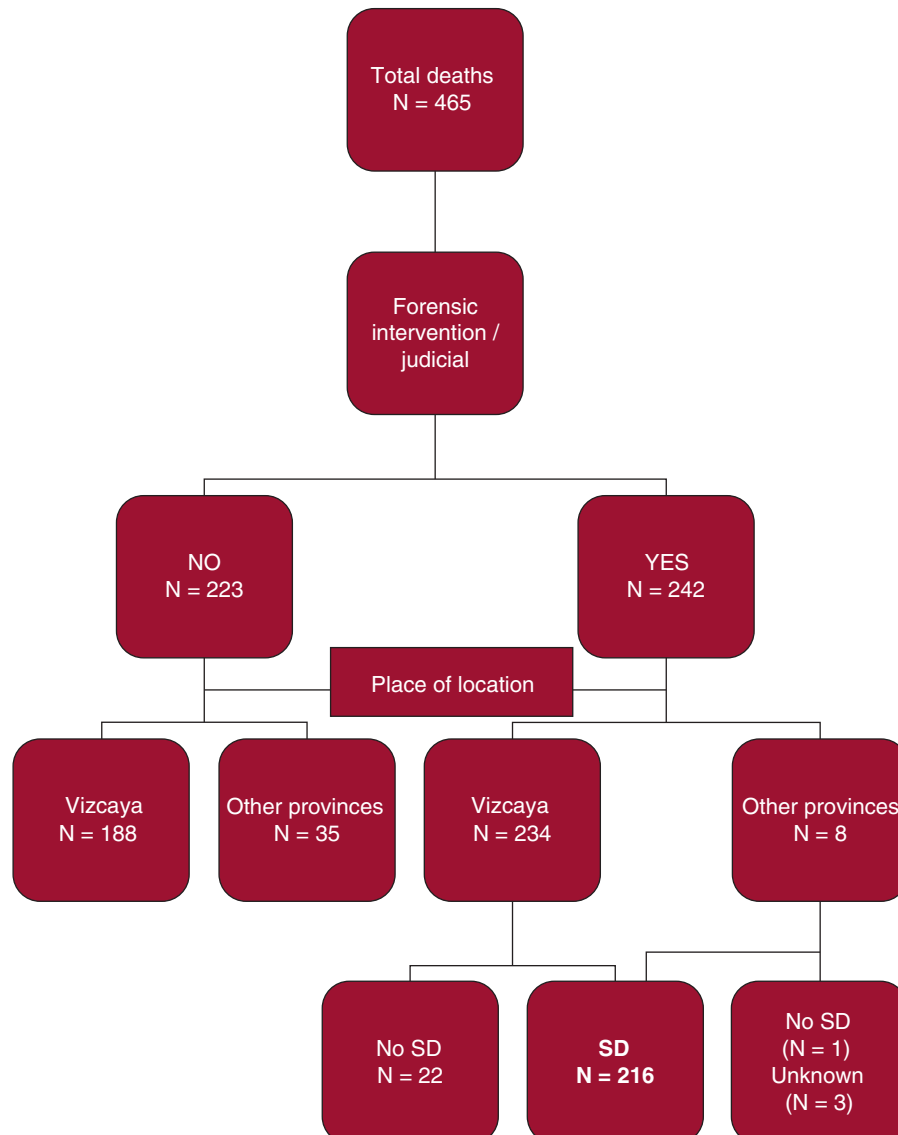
Total deaths
N = 465

Forensic intervention / judicial

NO
N = 223

YES
N = 242

Place of location

Vizcaya
N = 188

Other provinces
N = 35

Vizcaya
N = 234

Other provinces
N = 8

No SD
N = 22

**SD**
**N = 216**

No SD
(N = 1)
Unknown
(N = 3)